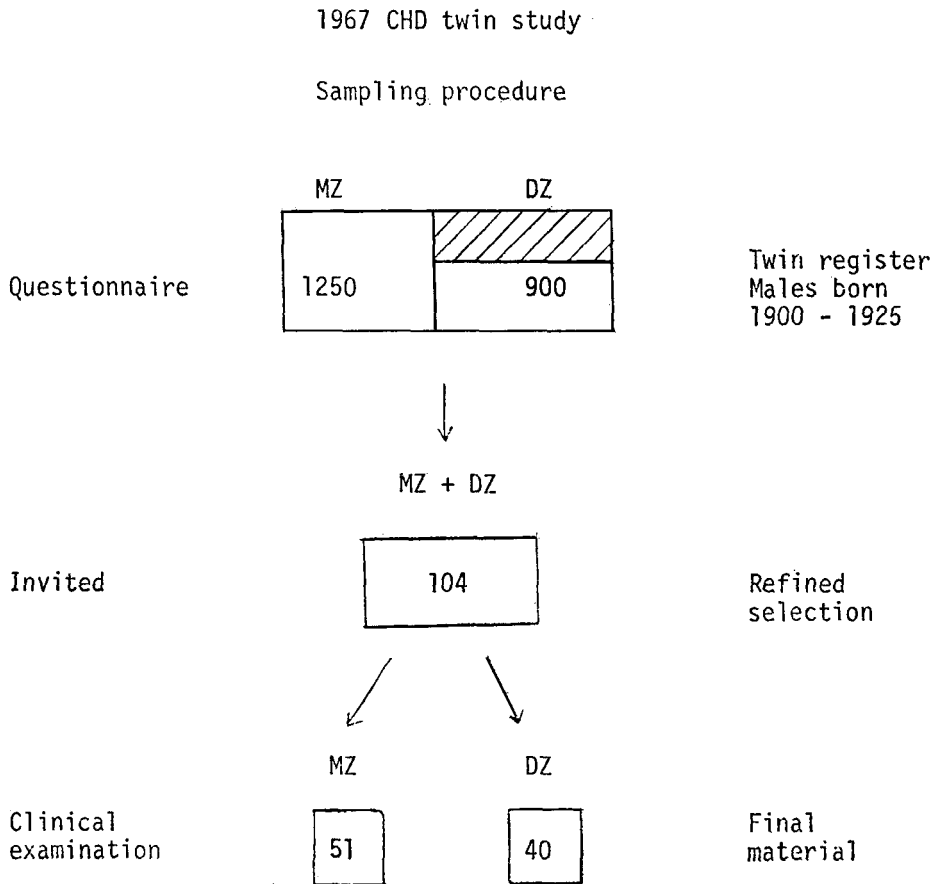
1967 CHD twin study

Sampling procedure

MZ

DZ

Questionnaire

1250

900

Twin register
Males born
1900 - 1925

MZ + DZ

Invited

104

Refined
selection

MZ

DZ

Clinical
examination

51

40

Final
material